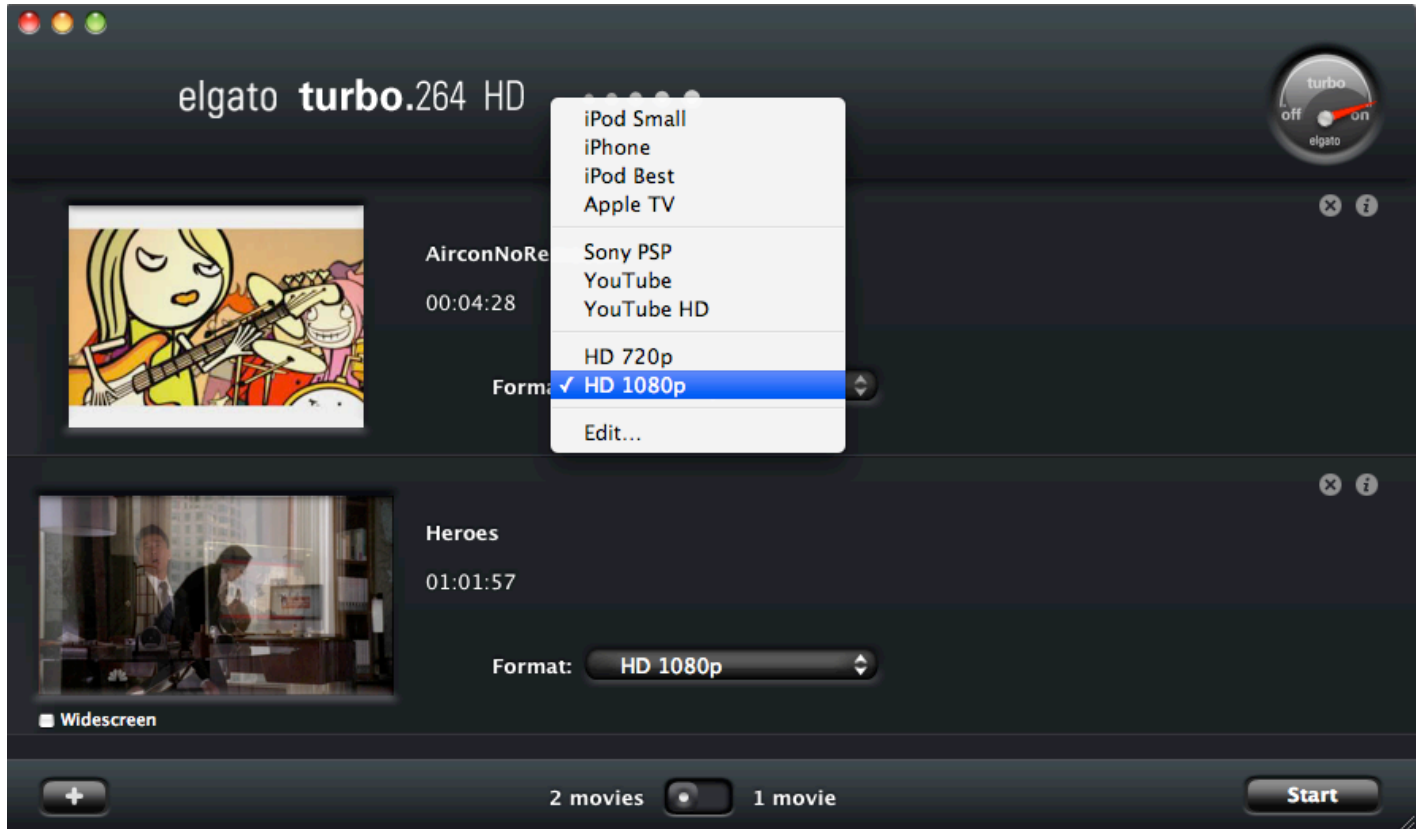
elgato turbo.264 HD

turbo
off on
elgato

iPod Small
iPhone
iPod Best
Apple TV

Sony PSP
YouTube
YouTube HD

HD 720p
✓ HD 1080p

Edit...

AirconNoRe
00:04:28
Forma

Heroes
01:01:57
Format: HD 1080p

Widescreen

+
2 movies 1 movie
Start